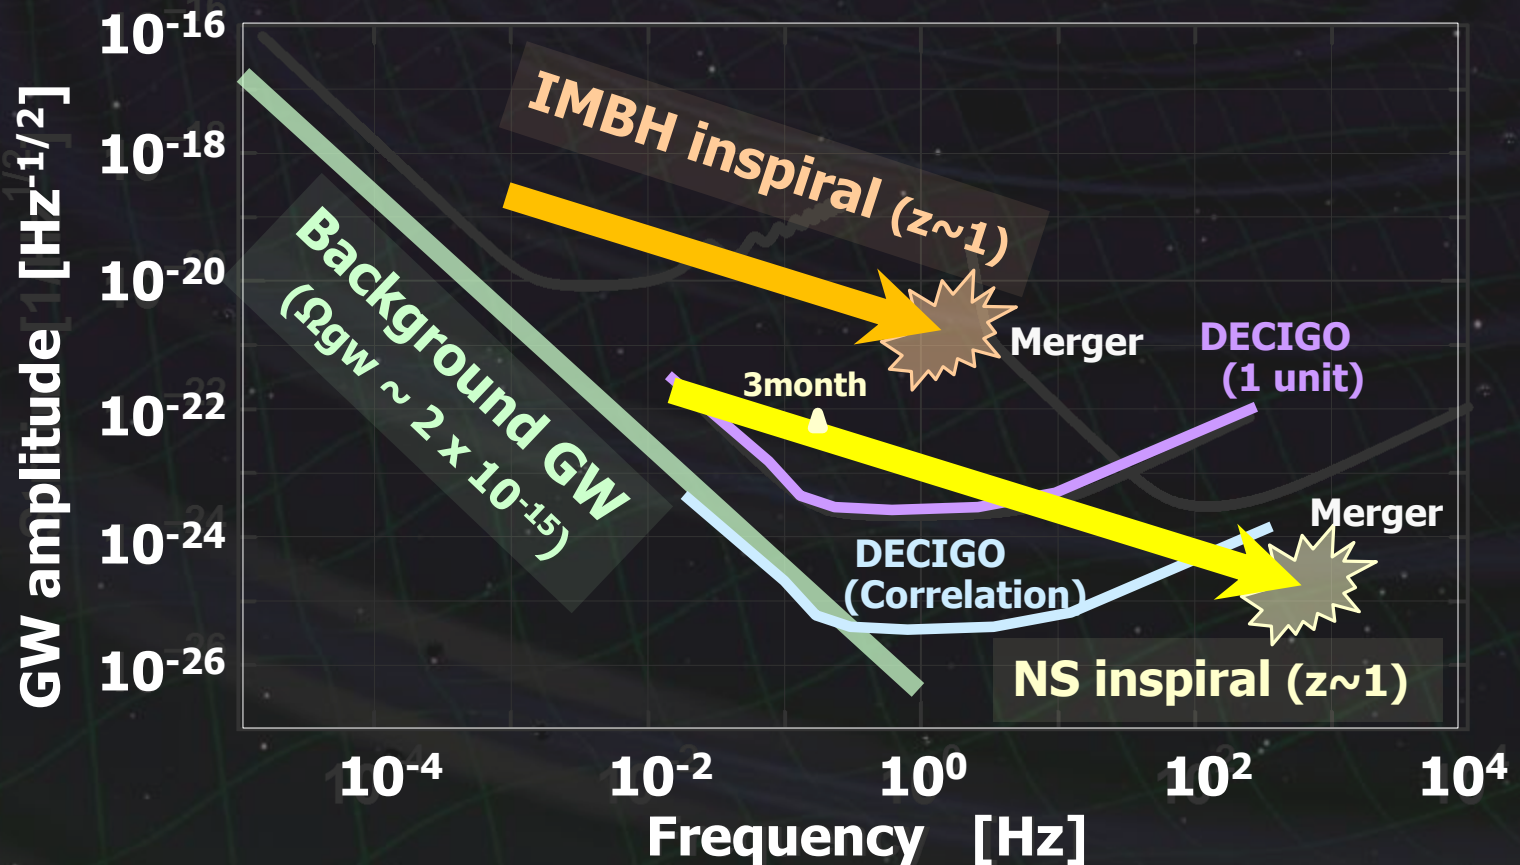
$10^{-16}$
$10^{-18}$
$10^{-20}$
$10^{-22}$
$10^{-24}$
$10^{-26}$

GW amplitude $[Hz^{-1/2}]$

IMBH inspiral (z~1)

Background GW
($\Omega$gw ~ 2 x $10^{-15}$)

Merger

DECIGO
(1 unit)

3month

Merger

DECIGO
(Correlation)

NS inspiral (z~1)

$10^{-4}$ $10^{-2}$ $10^{0}$ $10^{2}$ $10^{4}$

Frequency [Hz]